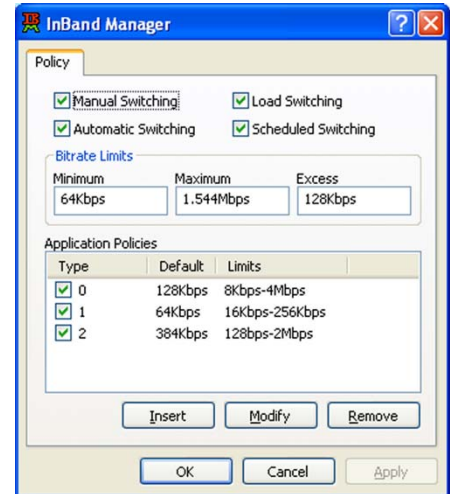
InBand Manager

Policy

Manual Switching
Load Switching
Automatic Switching
Scheduled Switching

Bitrate Limits

Minimum
64Kbps
Maximum
1.544Mbps
Excess
128Kbps

Application Policies

| Type | Default | Limits |
|---|---|---|
| 0 | 128Kbps | 8Kbps-4Mbps |
| 1 | 64Kbps | 16Kbps-256Kbps |
| 2 | 384Kbps | 128bps-2Mbps |

Insert
Modify
Remove

OK
Cancel
Apply